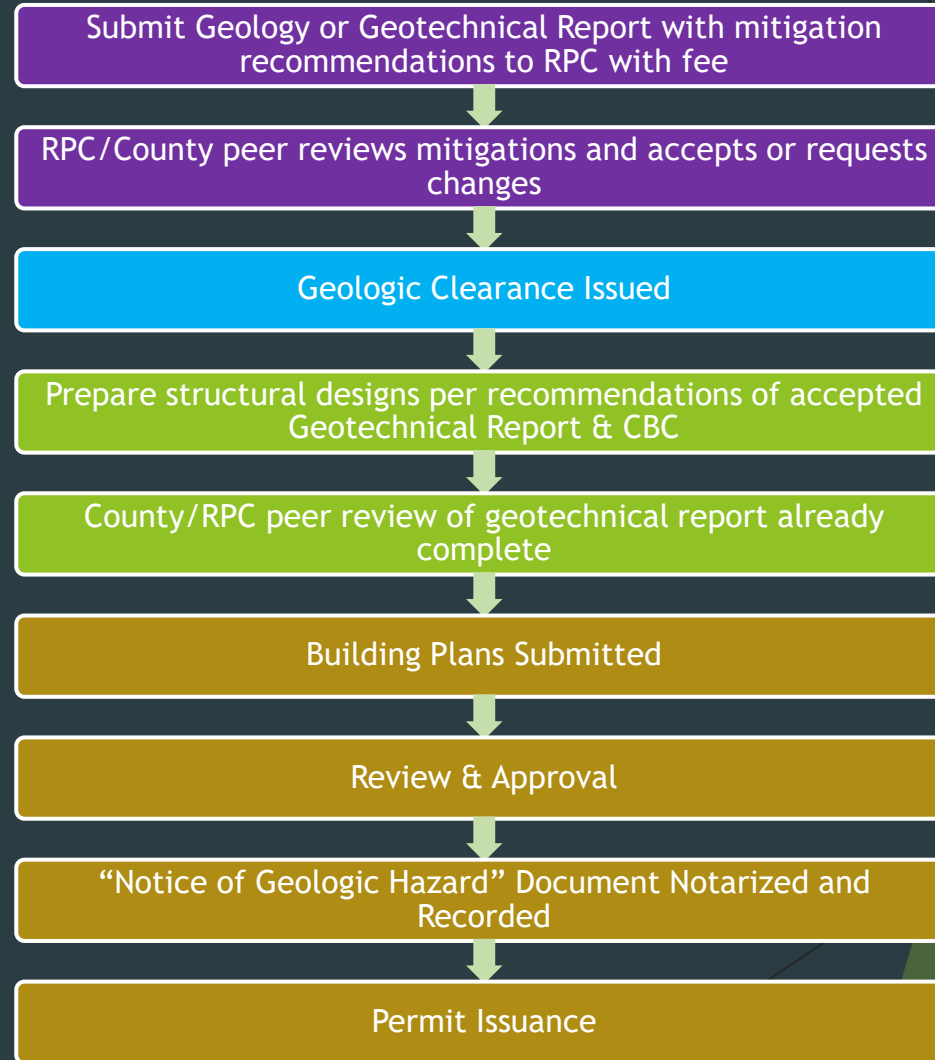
Submit Geology or Geotechnical Report with mitigation recommendations to RPC with fee

RPC/County peer reviews mitigations and accepts or requests changes

Geologic Clearance Issued

Prepare structural designs per recommendations of accepted Geotechnical Report & CBC

County/RPC peer review of geotechnical report already complete

Building Plans Submitted

Review & Approval

“Notice of Geologic Hazard” Document Notarized and Recorded

Permit Issuance